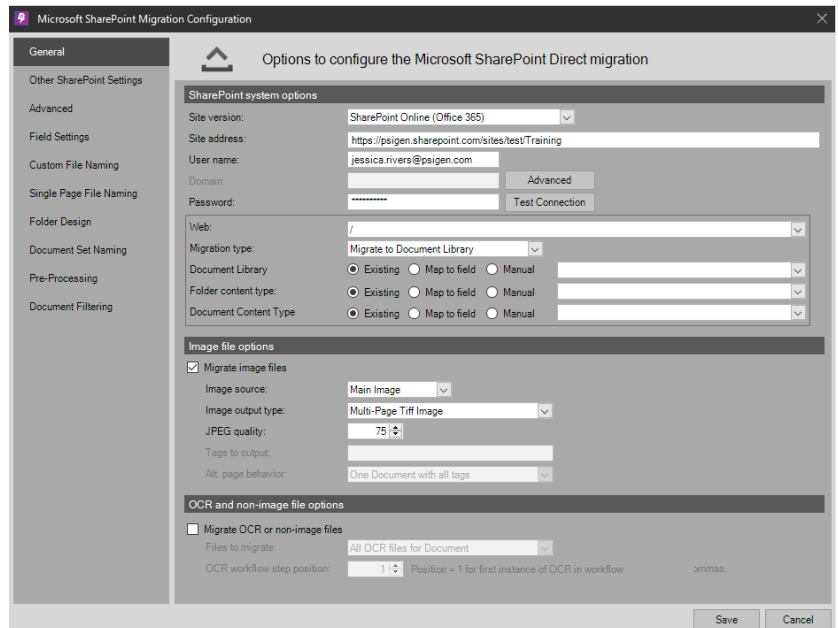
Microsoft SharePoint Migration Configuration

General
Other SharePoint Settings
Advanced
Field Settings
Custom File Naming
Single Page File Naming
Folder Design
Document Set Naming
Pre-Processing
Document Filtering

Options to configure the Microsoft SharePoint Direct migration

SharePoint system options

Site version: SharePoint Online (Office 365)
Site address: https://psigen.sharepoint.com/sites/test/Training
User name: jessica.rivers@psigen.com
Domain: Advanced
Password: •••••••••• Test Connection

Web: /
Migration type: Migrate to Document Library
Document Library ◉ Existing ○ Map to field ○ Manual
Folder content type: ◉ Existing ○ Map to field ○ Manual
Document Content Type ◉ Existing ○ Map to field ○ Manual

Image file options

☑ Migrate image files
Image source: Main Image
Image output type: Multi-Page Tiff Image
JPEG quality: 75
Tags to output:
Alt. page behavior: One Document with all tags

OCR and non-image file options

☐ Migrate OCR or non-image files
Files to migrate: All OCR files for Document
OCR workflow step position: 1 Position = 1 for first instance of OCR in workflow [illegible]ommas.

Save Cancel